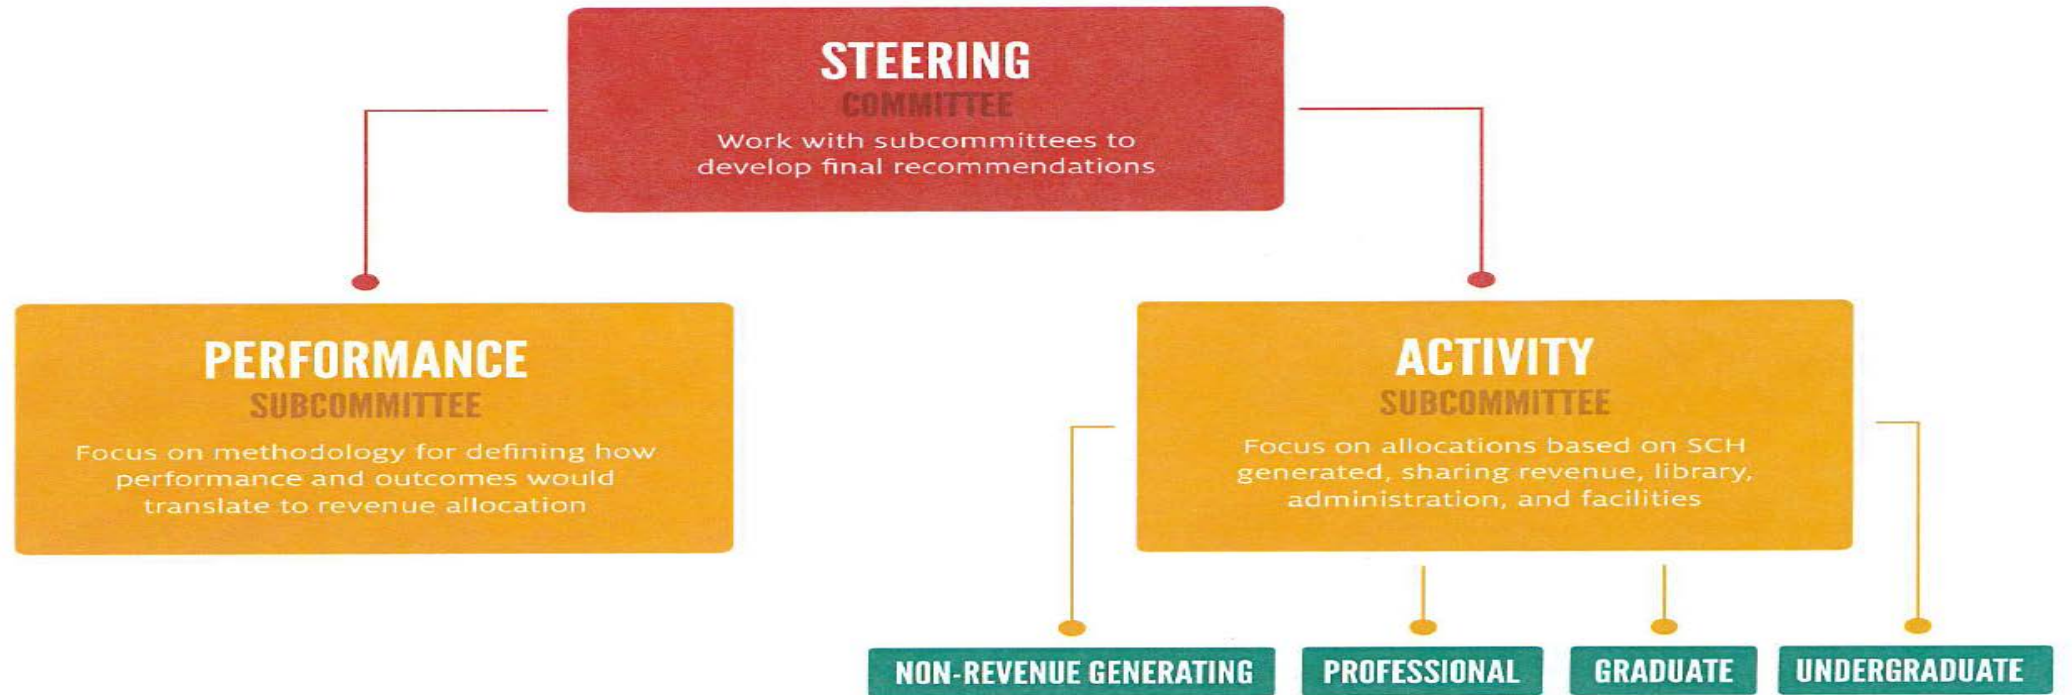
STEERING
COMMITTEE
Work with subcommittees to develop final recommendations

PERFORMANCE
SUBCOMMITTEE
Focus on methodology for defining how performance and outcomes would translate to revenue allocation

ACTIVITY
SUBCOMMITTEE
Focus on allocations based on SCH generated, sharing revenue, library, administration, and facilities

NON-REVENUE GENERATING

PROFESSIONAL

GRADUATE

UNDERGRADUATE